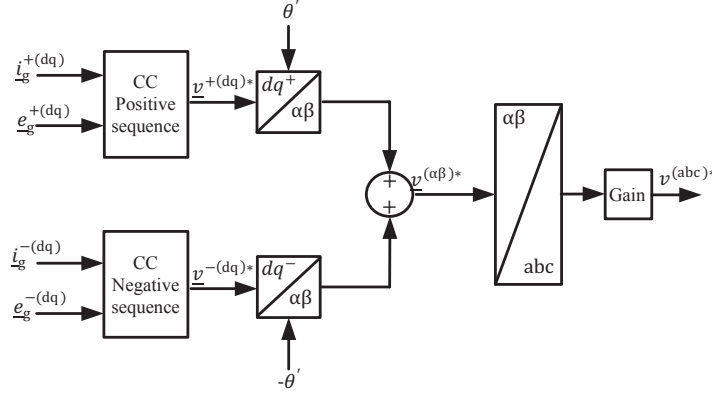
$\theta'$

$\underline{i}_g^{+(dq)}$

$\underline{e}_g^{+(dq)}$

CC Positive sequence

$\underline{v}^{+(dq)*}$

$dq^+$

$\alpha\beta$

$\underline{i}_g^{-(dq)}$

$\underline{e}_g^{-(dq)}$

CC Negative sequence

$\underline{v}^{-(dq)*}$

$dq^-$

$\alpha\beta$

$-\theta'$

+

+

$v^{(\alpha\beta)*}$

$\alpha\beta$

abc

Gain

$v^{(abc)*}$